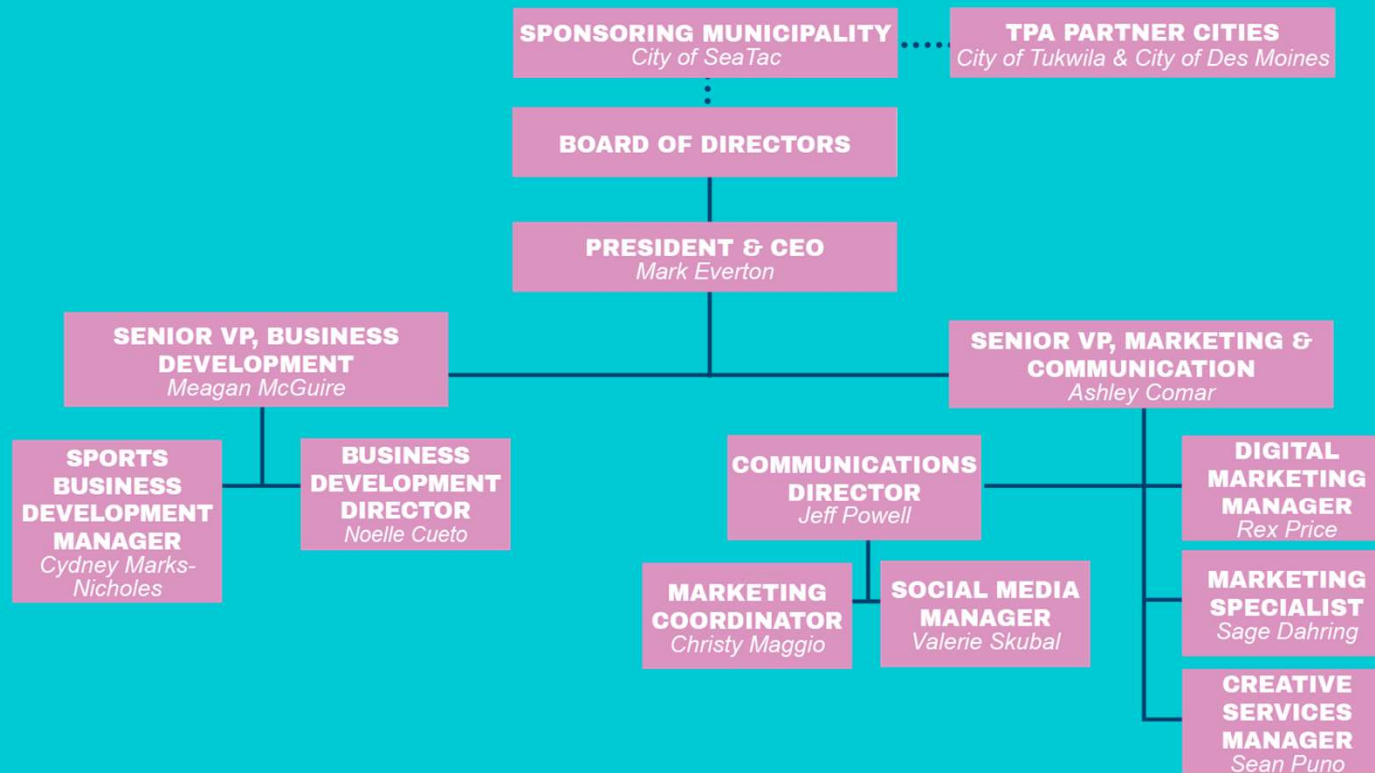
SPONSORING MUNICIPALITY
City of SeaTac

TPA PARTNER CITIES
City of Tukwila & City of Des Moines

BOARD OF DIRECTORS

PRESIDENT & CEO
Mark Everton

SENIOR VP, BUSINESS DEVELOPMENT
Meagan McGuire

SENIOR VP, MARKETING & COMMUNICATION
Ashley Comar

SPORTS BUSINESS DEVELOPMENT MANAGER
Cydney Marks-Nicholes

BUSINESS DEVELOPMENT DIRECTOR
Noelle Cueto

COMMUNICATIONS DIRECTOR
Jeff Powell

DIGITAL MARKETING MANAGER
Rex Price

MARKETING COORDINATOR
Christy Maggio

SOCIAL MEDIA MANAGER
Valerie Skubal

MARKETING SPECIALIST
Sage Dahring

CREATIVE SERVICES MANAGER
Sean Puno